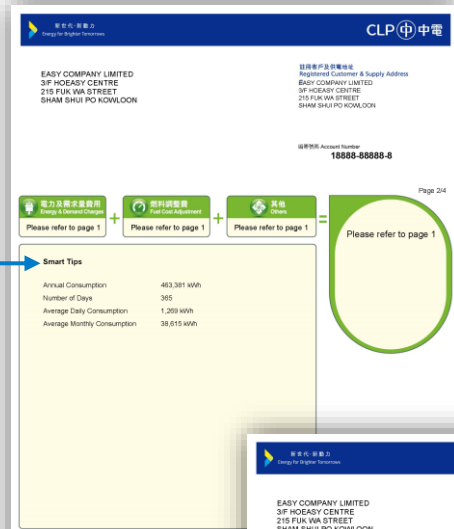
新世代·新動力
Energy for Brighter Tomorrows

CLP 中電

EASY COMPANY LIMITED
3/F HOEASY CENTRE
215 FUK WA STREET
SHAM SHUI PO KOWLOON

註冊客戶及供電地址
Registered Customer & Supply Address
EASY COMPANY LIMITED
3/F HOEASY CENTRE
215 FUK WA STREET
SHAM SHUI PO KOWLOON

帳戶號碼 Account Number
18888-88888-8

Page 2/4

電力及需求量費用
Energy & Demand Charges
Please refer to page 1

+

燃料調整費
Fuel Cost Adjustment
Please refer to page 1

+

其他
Others
Please refer to page 1

=

Please refer to page 1

Smart Tips

| | |
|---|---|
| Annual Consumption | 463,381 kWh |
| Number of Days | 365 |
| Average Daily Consumption | 1,269 kWh |
| Average Monthly Consumption | 38,615 kWh |

新世代·新動力
Energy for Brighter Tomorrows

EASY COMPANY LIMITED
3/F HOEASY CENTRE
215 FUK WA STREET
SHAM SHUI PO KOWLOON